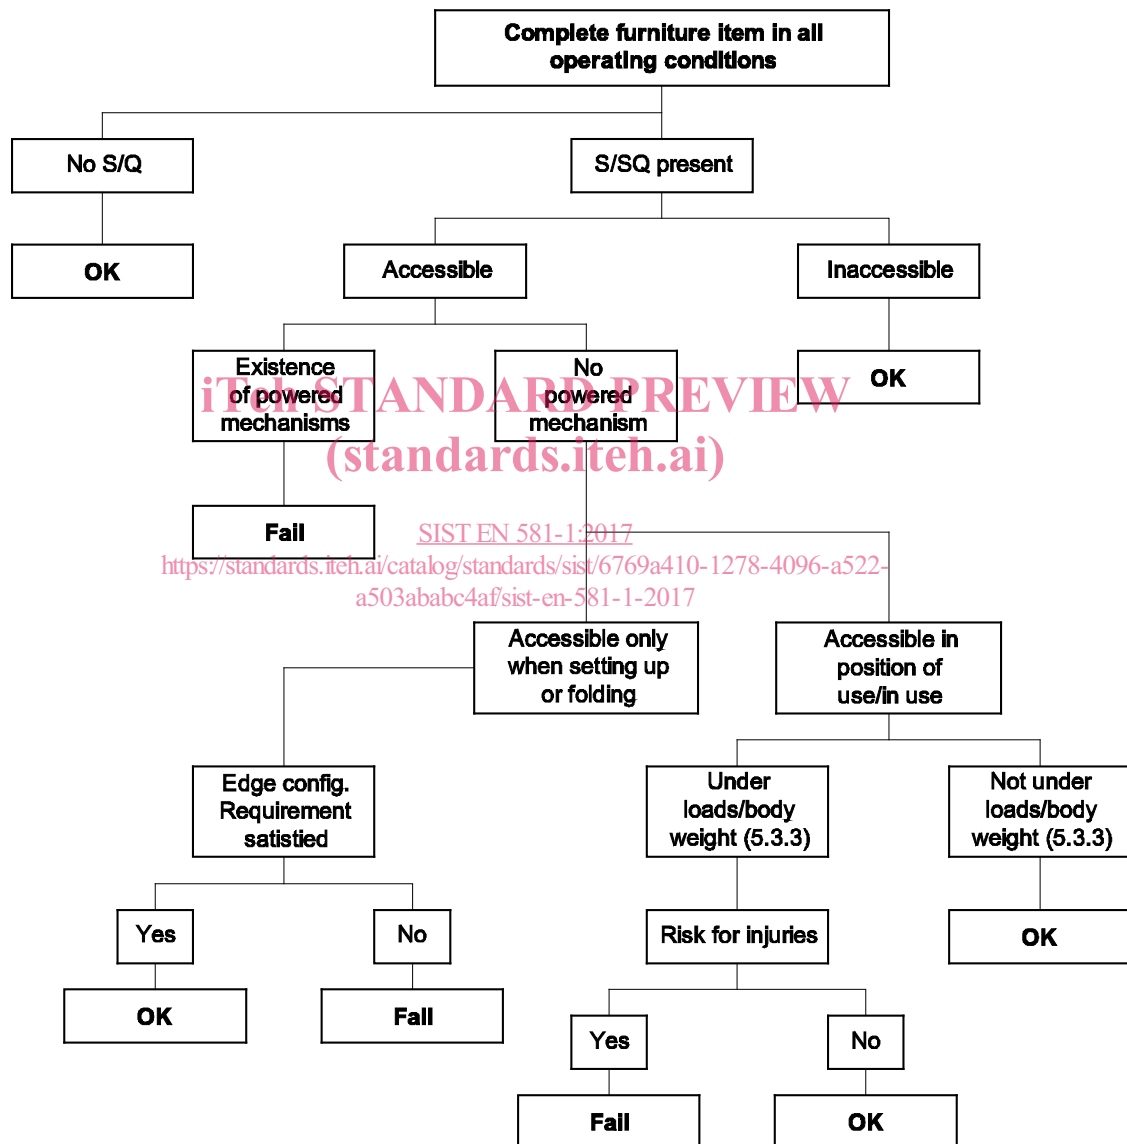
Complete furniture item in all operating conditions

No S/Q

S/SQ present

OK

Accessible

Inaccessible

Existence of powered mechanisms

No powered mechanism

OK

iTeh STANDARD PREVIEW
(standards.iteh.ai)

Fail

SIST EN 581-1:2017
https://standards.iteh.ai/catalog/standards/sist/6769a410-1278-4096-a522-a503ababc4af/sist-en-581-1-2017

Accessible only when setting up or folding

Accessible in position of use/in use

Edge config. Requirement satistied

Under loads/body weight (5.3.3)

Not under loads/body weight (5.3.3)

Yes

No

Risk for injuries

OK

OK

Fail

Yes

No

Fail

OK